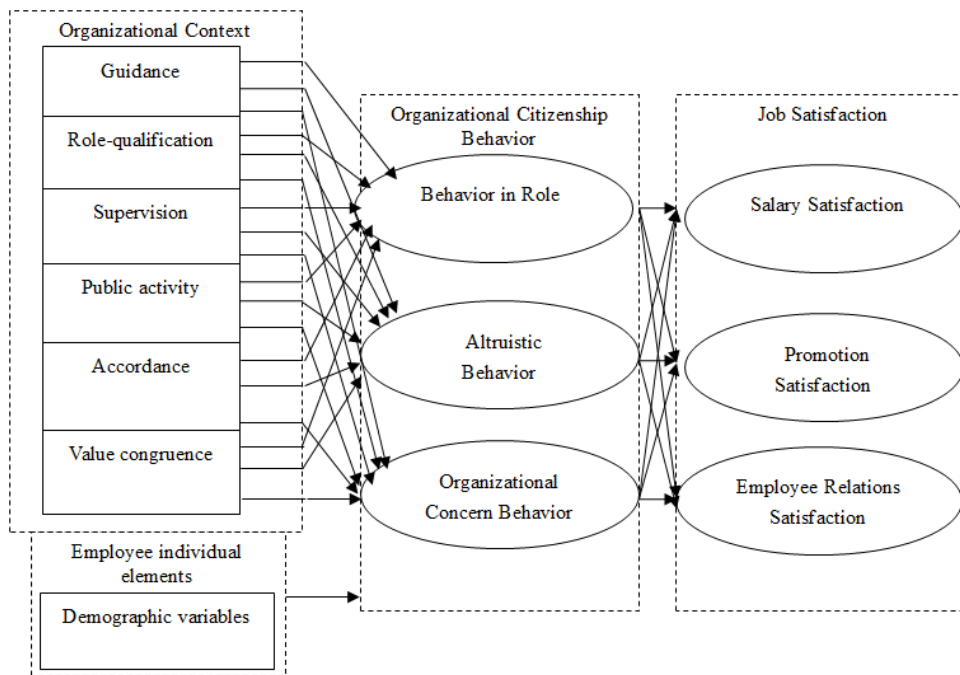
Organizational Context

Guidance

Role-qualification

Supervision

Public activity

Accordance

Value congruence

Organizational Citizenship Behavior

Behavior in Role

Altruistic Behavior

Organizational Concern Behavior

Job Satisfaction

Salary Satisfaction

Promotion Satisfaction

Employee Relations Satisfaction

Employee individual elements

Demographic variables